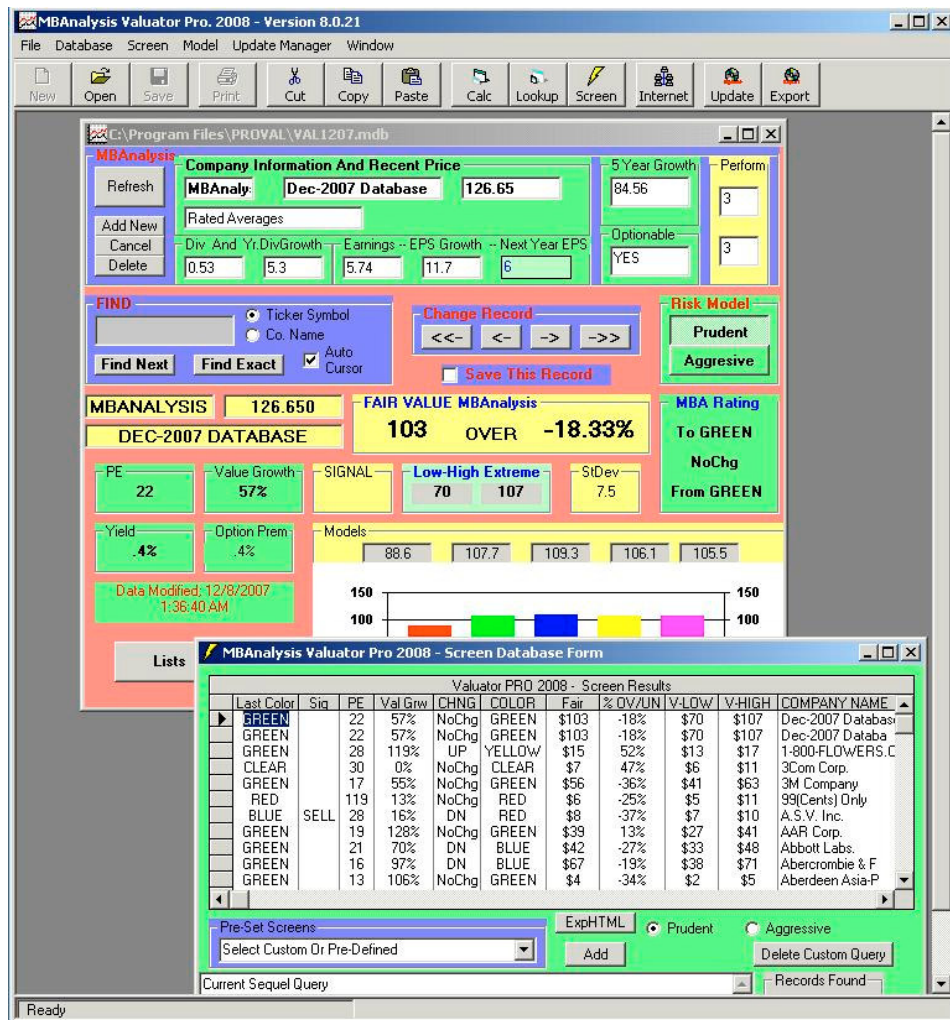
MBAnalysis Valuator Pro. 2008 - Version 8.0.21

File Database Screen Model Update Manager Window

New Open Save Print Cut Copy Paste Calc Lookup Screen Internet Update Export

C:\Program Files\PROVAL\VAL1207.mdb

MBAnalysis
Refresh
Add New
Cancel
Delete

Company Information And Recent Price
MBAnaly: Dec-2007 Database 126.65
Rated Averages

5 Year Growth
84.56

Perform
3
3

Optionable
YES

Div And Yr.DivGrowth
0.53 5.3
Earnings -- EPS Growth -- Next Year EPS
5.74 11.7 6

FIND
Ticker Symbol
Co. Name
Auto Cursor
Find Next Find Exact

Change Record
<<- <- -> ->>
Save This Record

Risk Model
Prudent
Aggresive

MBANALYSIS 126.650
DEC-2007 DATABASE

FAIR VALUE MBAnalysis
103 OVER -18.33%

MBA Rating
To GREEN
NoChg
From GREEN

PE
22
Value Growth
57%
SIGNAL
Low-High Extreme
70 107
StDev
7.5

Yield
.4%
Option Prem
.4%

Models
88.6 107.7 109.3 106.1 105.5

Data Modified: 12/8/2007 1:36:40 AM

150 150
100 100

Lists

MBAnalysis Valuator Pro 2008 - Screen Database Form

Valuator PRO 2008 - Screen Results

| Last Color | Sig | PE | Val Grw | CHNG | COLOR | Fair | % OV/UN | V-LOW | V-HIGH | COMPANY NAME |
|---|---|---|---|---|---|---|---|---|---|---|
| GREEN | | 22 | 57% | NoChg | GREEN | $103 | -18% | $70 | $107 | Dec-2007 Databas |
| GREEN | | 22 | 57% | NoChg | GREEN | $103 | -18% | $70 | $107 | Dec-2007 Databa |
| GREEN | | 28 | 119% | UP | YELLOW | $15 | 52% | $13 | $17 | 1-800-FLOWERS.C |
| CLEAR | | 30 | 0% | NoChg | CLEAR | $7 | 47% | $6 | $11 | 3Com Corp. |
| GREEN | | 17 | 55% | NoChg | GREEN | $56 | -36% | $41 | $63 | 3M Company |
| RED | | 119 | 13% | NoChg | RED | $6 | -25% | $5 | $11 | 99(Cents) Only |
| BLUE | SELL | 28 | 16% | DN | RED | $8 | -37% | $7 | $10 | A.S.V. Inc. |
| GREEN | | 19 | 128% | NoChg | GREEN | $39 | 13% | $27 | $41 | AAR Corp. |
| GREEN | | 21 | 70% | DN | BLUE | $42 | -27% | $33 | $48 | Abbott Labs. |
| GREEN | | 16 | 97% | DN | BLUE | $67 | -19% | $38 | $71 | Abercrombie & F |
| GREEN | | 13 | 106% | NoChg | GREEN | $4 | -34% | $2 | $5 | Aberdeen Asia-P |

Pre-Set Screens
Select Custom Or Pre-Defined
ExpHTML
Add
Prudent
Aggressive
Delete Custom Query
Current Sequel Query
Records Found

Ready